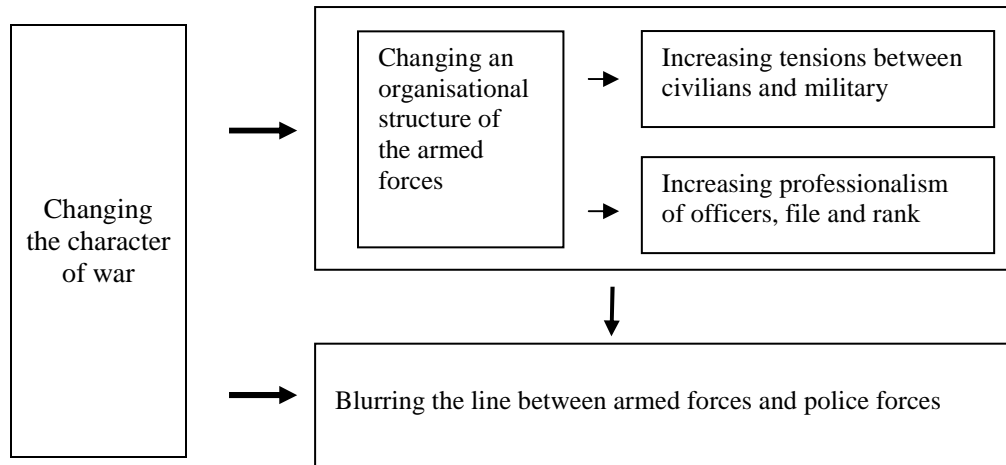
Changing the character of war

Changing an organisational structure of the armed forces

Increasing tensions between civilians and military

Increasing professionalism of officers, file and rank

Blurring the line between armed forces and police forces